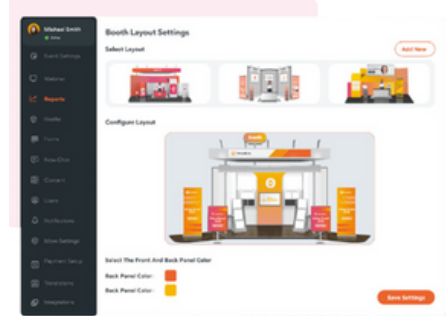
Mishael Smith
Online

Event Settings
Webinar
Reports
Leads
Forms
Role/Dist
Contact
Users
Notifications
Show Settings
Payment Setup
Translations
Integrations

Booth Layout Settings

Select Layout

Add New

Configure Layout

Select The Front And Back Panel Color

Back Panel Color:

Back Panel Color:

Save Settings